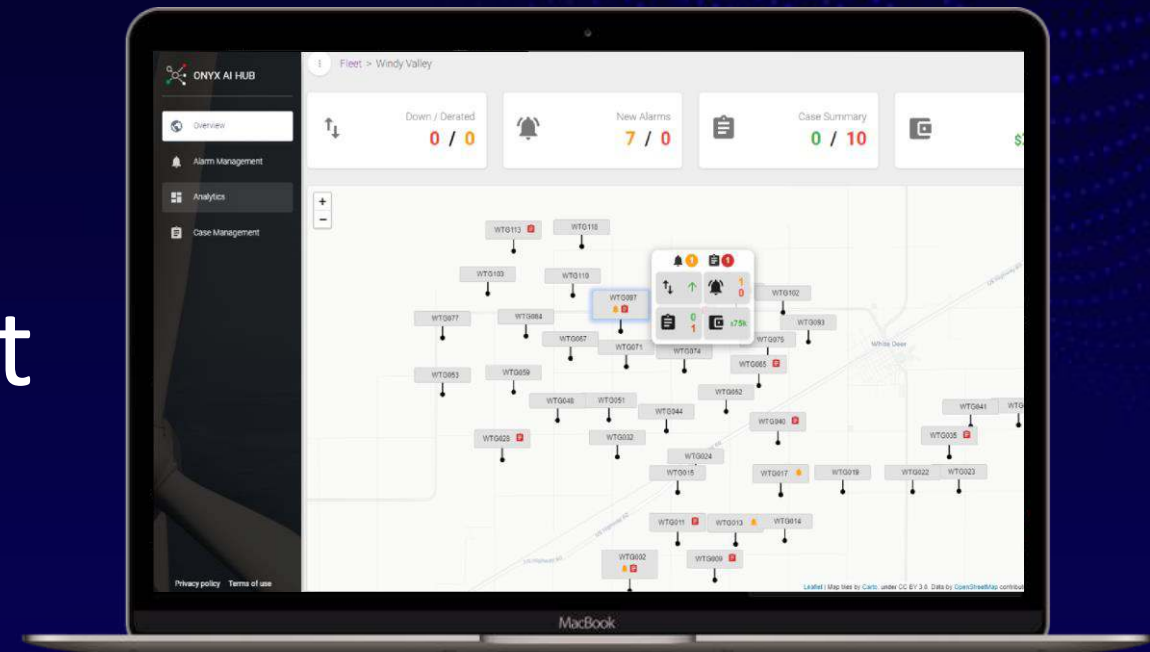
t

ONYX AI HUB

Overview

Alarm Management

Analytics

Case Management

Privacy policy Terms of use

Fleet > Windy Valley

Down / Derated
0 / 0

New Alarms
7 / 0

Case Summary
0 / 10

$

+
−

WTG113
WTG118
WTG103
WTG110
WTG097
WTG102
WTG077
WTG084
WTG093
WTG067
WTG071
WTG074
WTG075
WTG053
WTG059
WTG065
WTG052
WTG048
WTG051
WTG044
WTG041
WTG028
WTG032
WTG040
WTG035
WTG024
WTG015
WTG017
WTG019
WTG022
WTG023
WTG011
WTG013
WTG014
WTG002
WTG009

1 1
1
0
0
1
x75k

White Deer

Leaflet | Map tiles by Carto, under CC BY 3.0. Data by OpenStreetMap contribut

MacBook